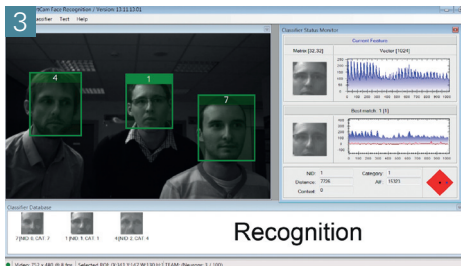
3

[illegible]rCam Face Recognition / Version 13.11.13.01

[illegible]ssifier Test Help

4

1

7

Classifier Status Monitor

Current Feature

Matrix [32,32]

Vector [1024]

Best match: 1 (1)

NID: 1

Distance: 7706

Context: 0

Category: 1

Aif: 11321

Classifier Database

7 [NID 6; CAT 7

1 [NID 1; CAT 1

4 [NID 2; CAT 4

Recognition

Video: 752 x 480 @ 8 fps | Selected ROI: [X:343 Y:142 W:130 H:1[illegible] | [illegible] (Neurons: 3 / 100)